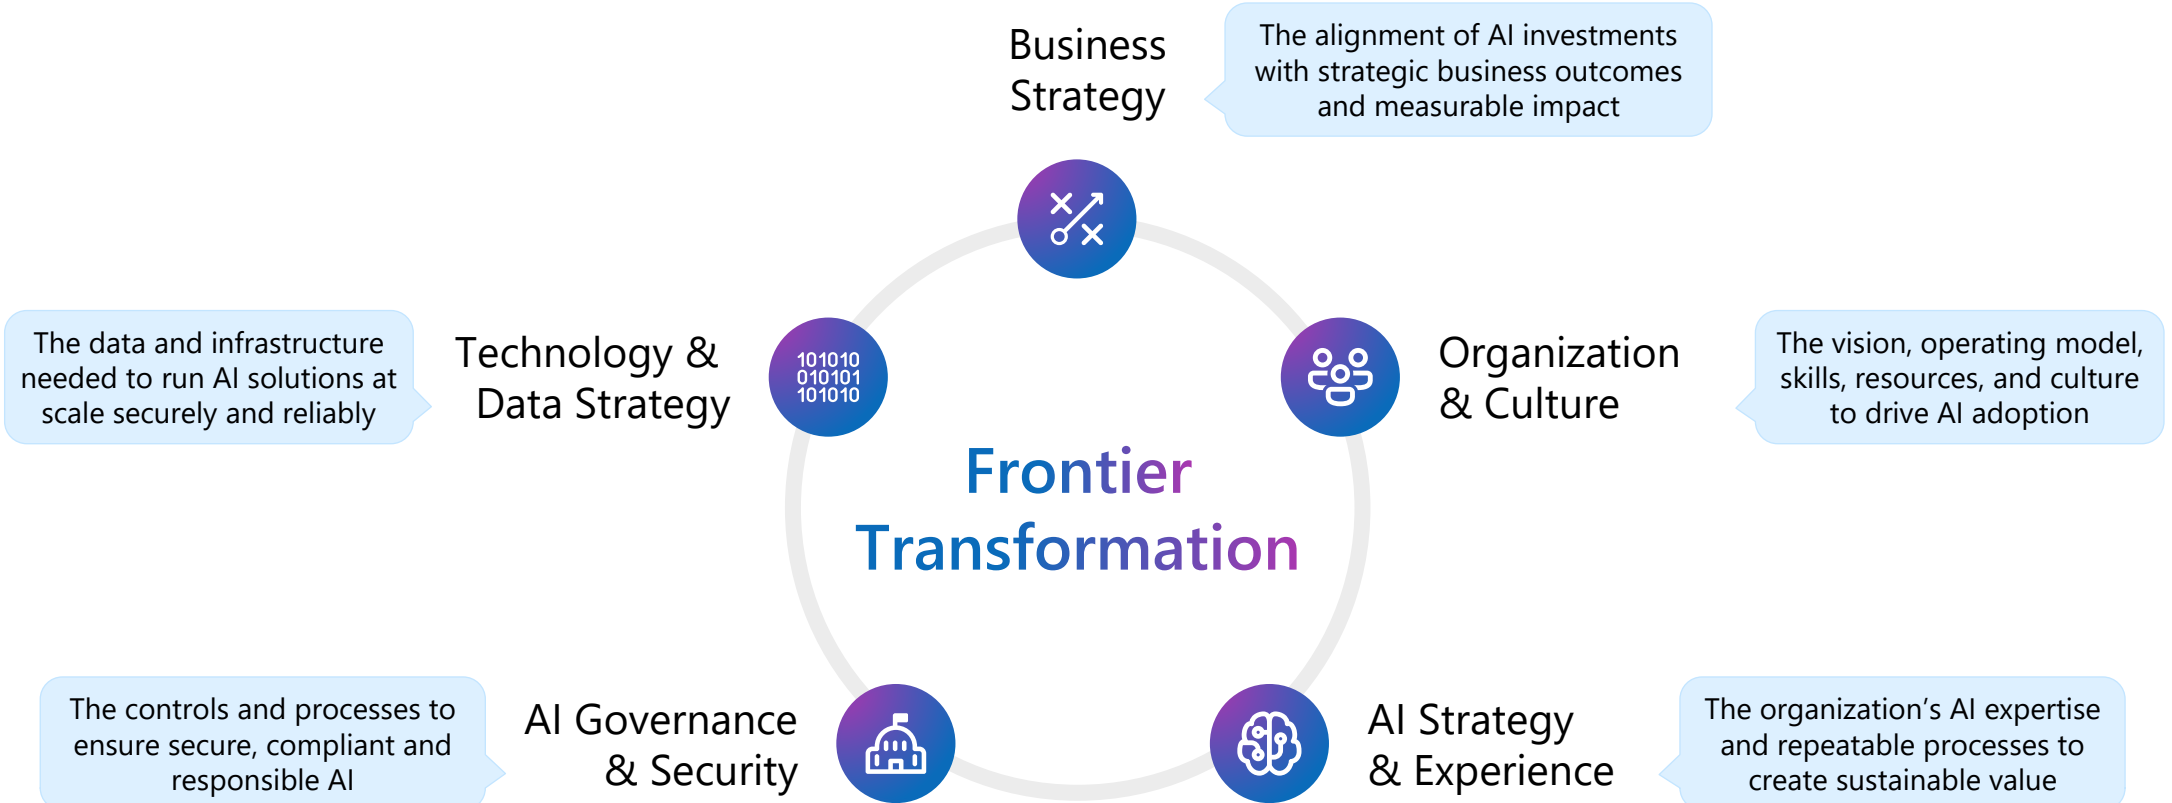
Business Strategy

The alignment of AI investments with strategic business outcomes and measurable impact

The data and infrastructure needed to run AI solutions at scale securely and reliably

Technology & Data Strategy

101010
010101
101010

Organization & Culture

The vision, operating model, skills, resources, and culture to drive AI adoption

Frontier Transformation

The controls and processes to ensure secure, compliant and responsible AI

AI Governance & Security

AI Strategy & Experience

The organization’s AI expertise and repeatable processes to create sustainable value